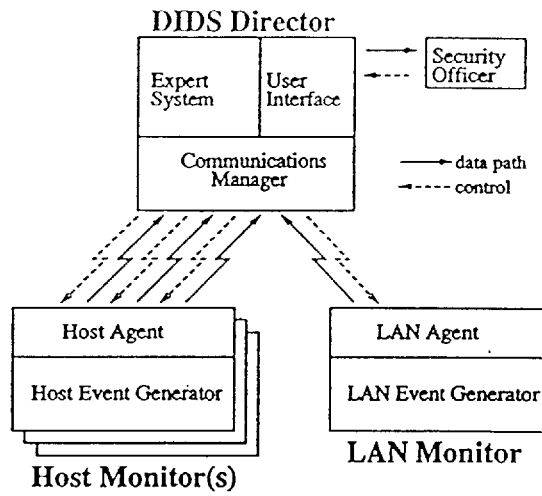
DIDS Director

Expert System

User Interface

Security Officer

Communications Manager

data path

control

Host Agent

Host Event Generator

LAN Agent

LAN Event Generator

Host Monitor(s)

LAN Monitor